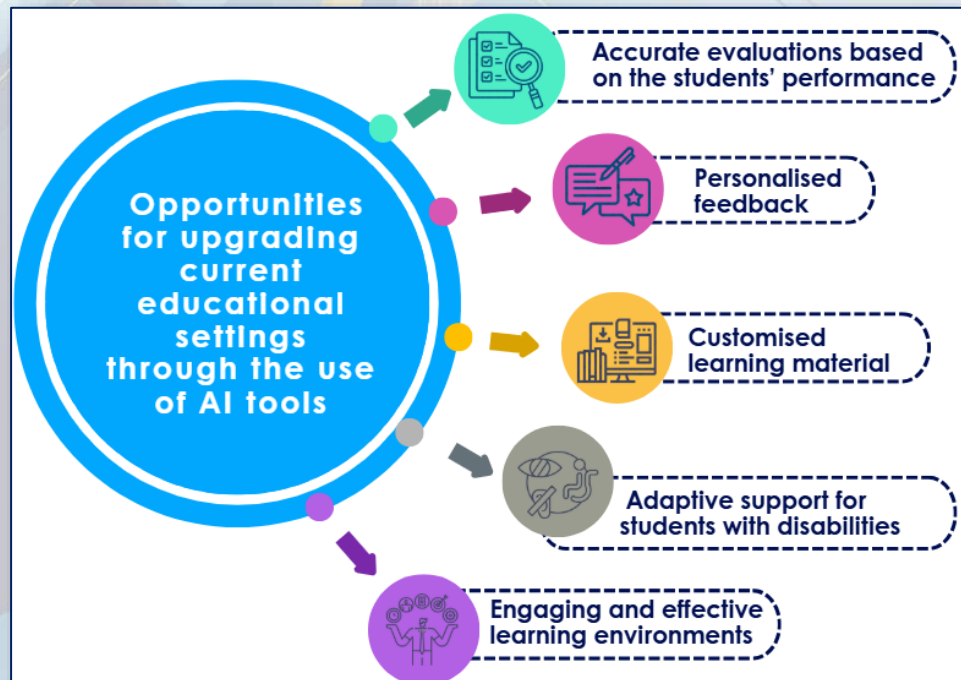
Opportunities for upgrading current educational settings through the use of AI tools

Accurate evaluations based on the students' performance

Personalised feedback

Customised learning material

Adaptive support for students with disabilities

Engaging and effective learning environments